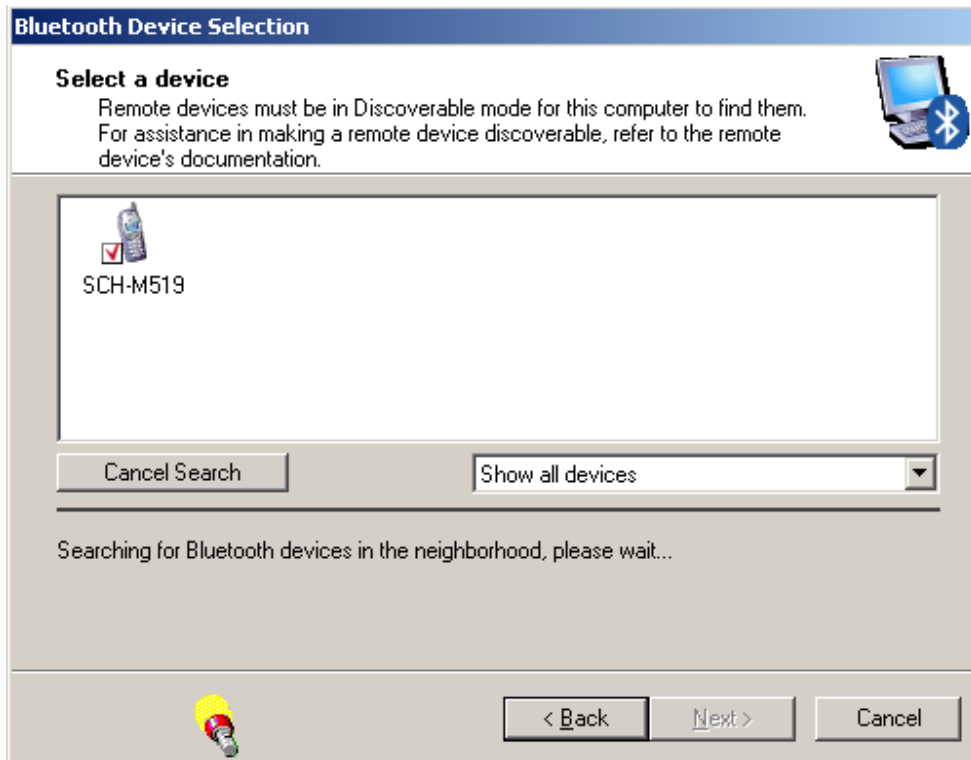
Bluetooth Device Selection

Select a device

Remote devices must be in Discoverable mode for this computer to find them. For assistance in making a remote device discoverable, refer to the remote device's documentation.

SCH-M519

Cancel Search

Show all devices

Searching for Bluetooth devices in the neighborhood, please wait...

< Back

Next >

Cancel